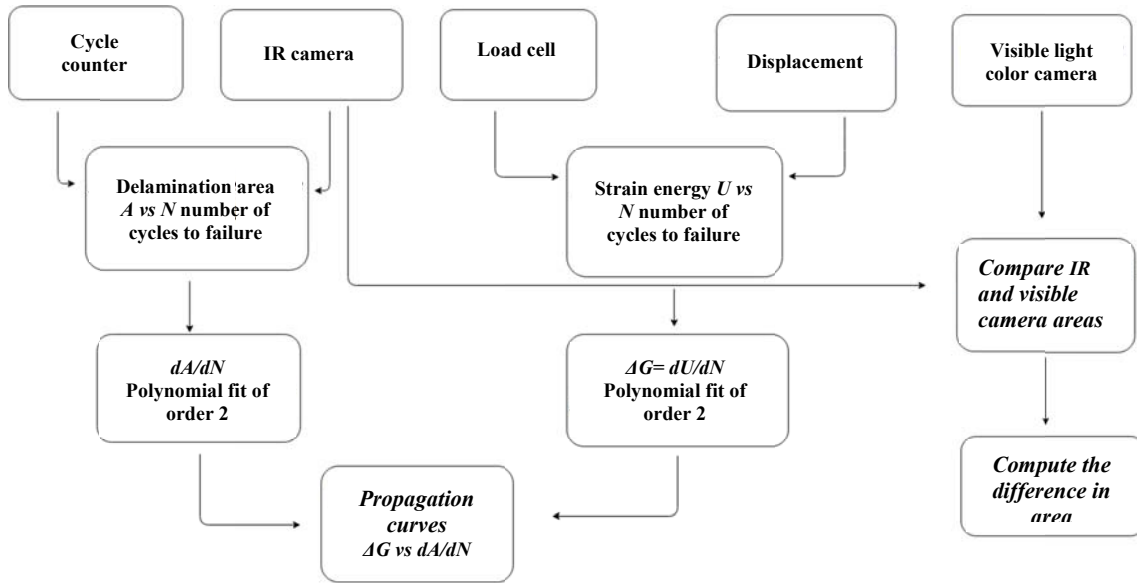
Cycle counter

IR camera

Load cell

Displacement

Visible light color camera

Delamination area *A vs N* number of cycles to failure

Strain energy *U vs N* number of cycles to failure

*Compare IR and visible camera areas*

*dA/dN* Polynomial fit of order 2

*ΔG= dU/dN* Polynomial fit of order 2

*Compute the difference in area*

*Propagation curves ΔG vs dA/dN*